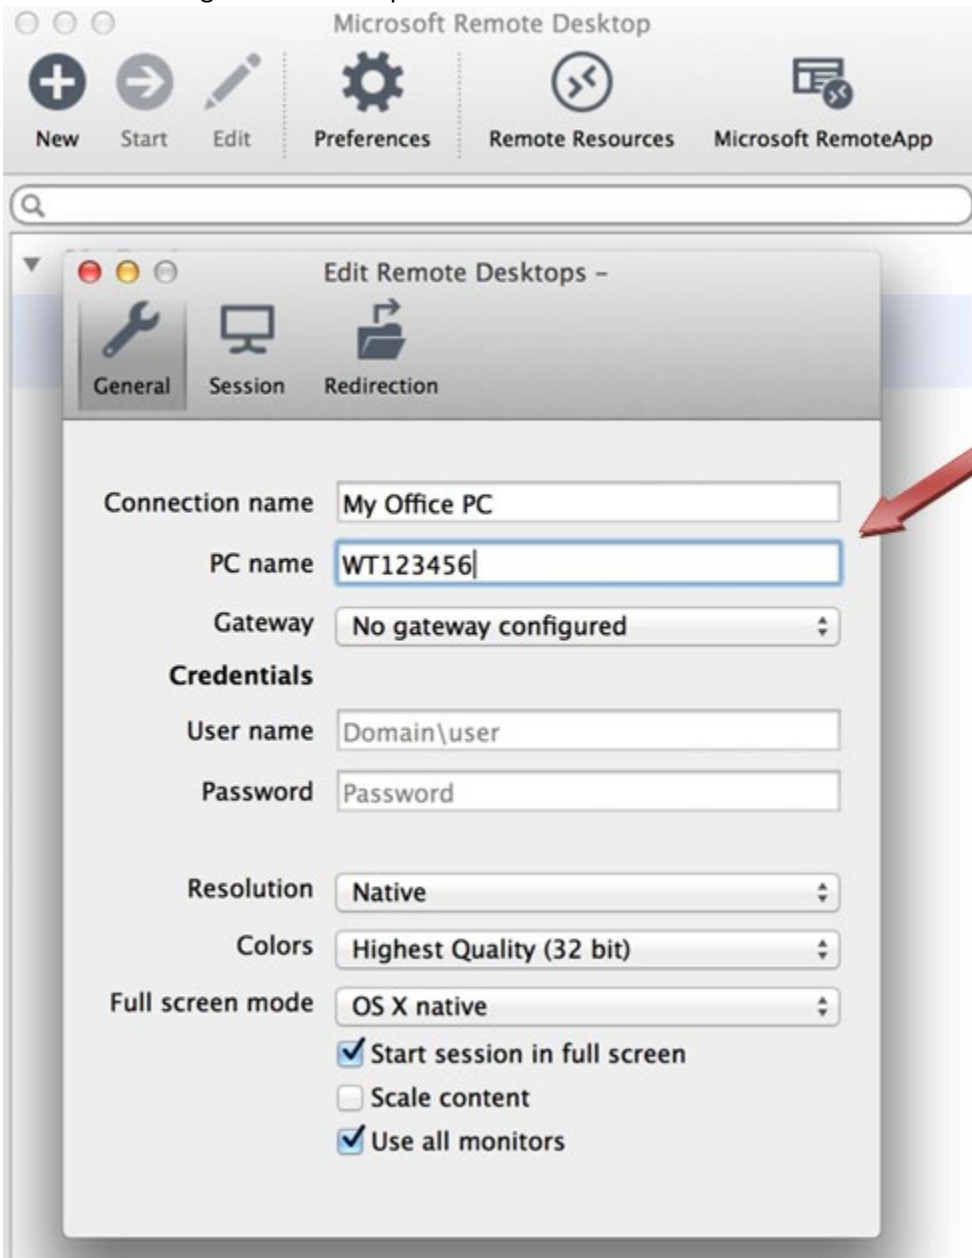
Microsoft Remote Desktop

New Start Edit Preferences Remote Resources Microsoft RemoteApp

Edit Remote Desktops –

General Session Redirection

Connection name My Office PC

PC name WT123456

Gateway No gateway configured

Credentials

User name Domain\user

Password Password

Resolution Native

Colors Highest Quality (32 bit)

Full screen mode OS X native

Start session in full screen

Scale content

Use all monitors